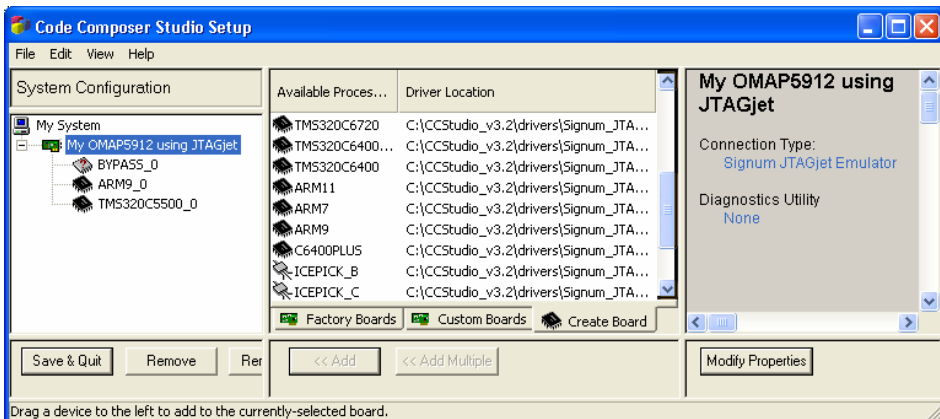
Code Composer Studio Setup

File Edit View Help

System Configuration

My System
My OMAP5912 using JTAGjet
BYPASS_0
ARM9_0
TMS320C5500_0

| Available Proces... | Driver Location |
|---|---|
| TMS320C6720 | C:\CCStudio_v3.2\drivers\Signum_JTA... |
| TMS320C6400... | C:\CCStudio_v3.2\drivers\Signum_JTA... |
| TMS320C6400 | C:\CCStudio_v3.2\drivers\Signum_JTA... |
| ARM11 | C:\CCStudio_v3.2\drivers\Signum_JTA... |
| ARM7 | C:\CCStudio_v3.2\drivers\Signum_JTA... |
| ARM9 | C:\CCStudio_v3.2\drivers\Signum_JTA... |
| C6400PLUS | C:\CCStudio_v3.2\drivers\Signum_JTA... |
| ICEPICK_B | C:\CCStudio_v3.2\drivers\Signum_JTA... |
| ICEPICK_C | C:\CCStudio_v3.2\drivers\Signum_JTA... |

Factory Boards Custom Boards Create Board

My OMAP5912 using JTAGjet

Connection Type:
Signum JTAGjet Emulator

Diagnostics Utility
None

Save & Quit Remove Rer

<< Add << Add Multiple

Modify Properties

Drag a device to the left to add to the currently-selected board.